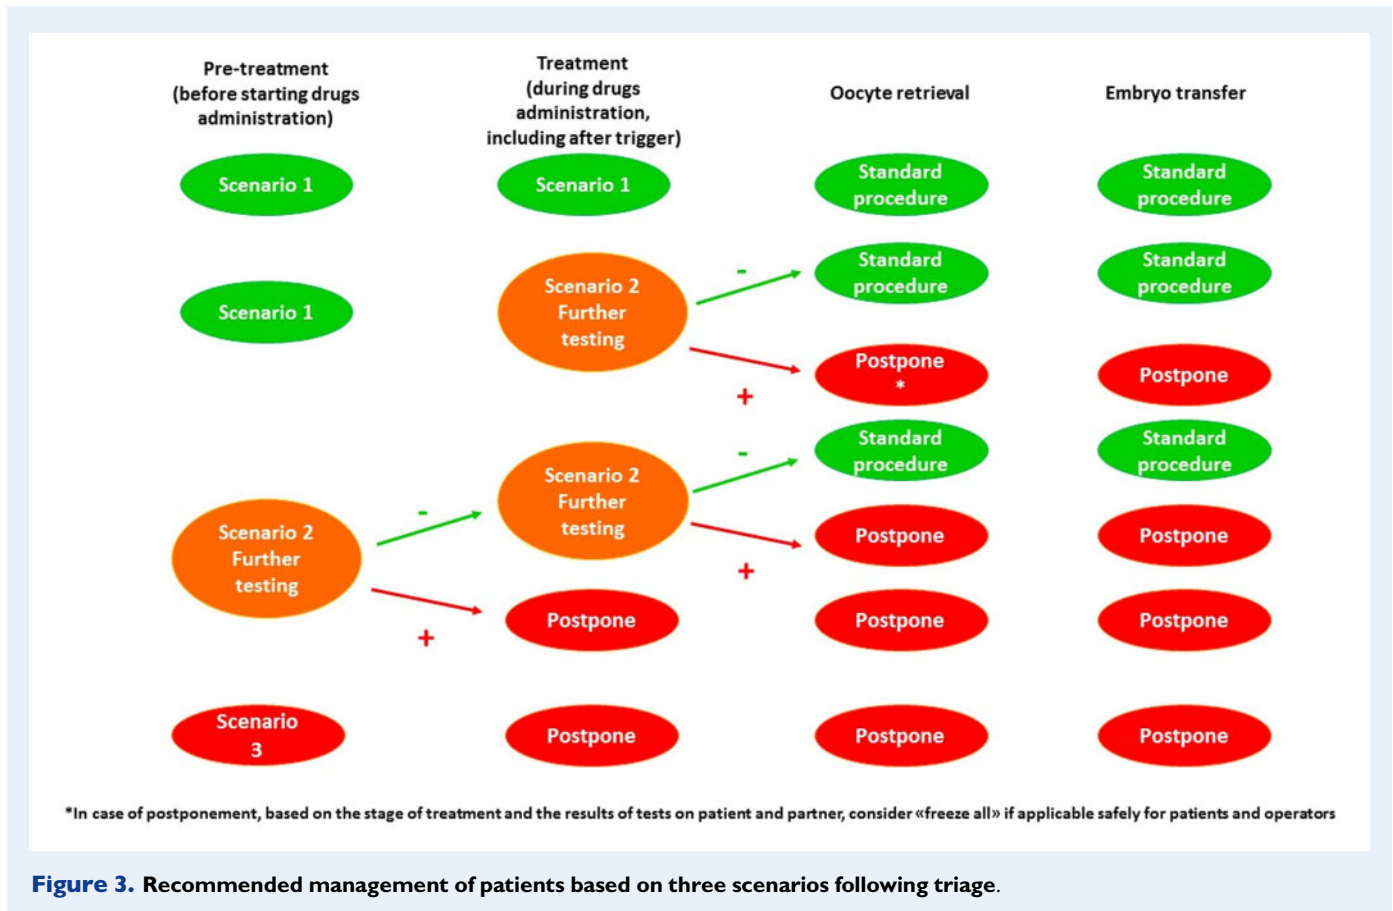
Pre-treatment (before starting drugs administration)

Treatment (during drugs administration, including after trigger)

Oocyte retrieval

Embryo transfer

Scenario 1

Scenario 1

Standard procedure

Standard procedure

Scenario 1

Scenario 2 Further testing

-

Standard procedure

Standard procedure

+

Postpone *

Postpone

Scenario 2 Further testing

-

Scenario 2 Further testing

-

Standard procedure

Standard procedure

+

Postpone

Postpone

+

Postpone

Postpone

Postpone

Scenario 3

Postpone

Postpone

Postpone

*In case of postponement, based on the stage of treatment and the results of tests on patient and partner, consider «freeze all» if applicable safely for patients and operators

Figure 3. Recommended management of patients based on three scenarios following triage.